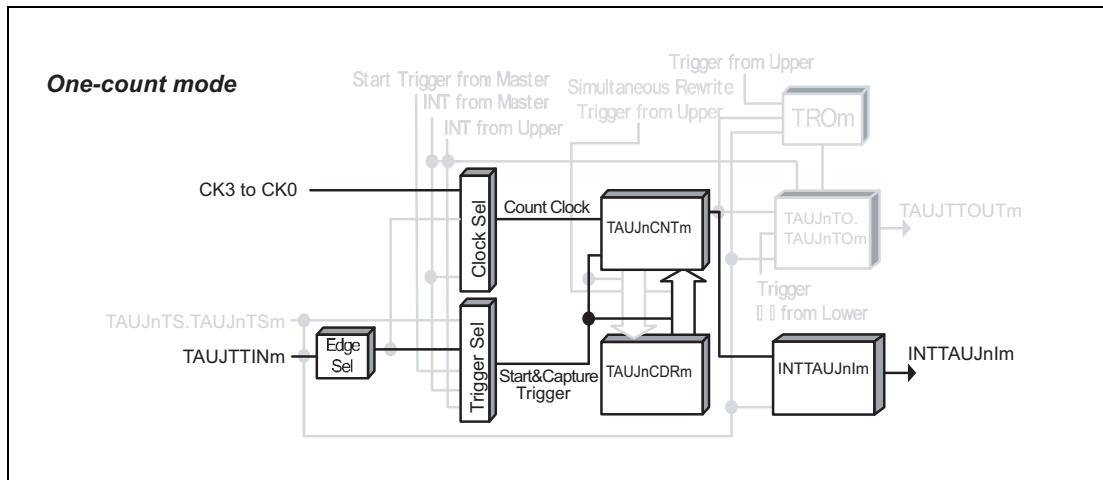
One-count mode

Start Trigger from Master
INT from Master
INT from Upper
Trigger from Upper
Simultaneous Rewrite
Trigger from Upper
TROm

CK3 to CK0
Clock Sel
Count Clock
TAUJnCNTm
TAUJnTO.
TAUJnTOm
TAUJTTOUTm
Trigger
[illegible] from Lower

TAUJnTS.TAUJnTSm
TAUJTTINm
Edge Sel
Trigger Sel
Start&Capture Trigger
TAUJnCDRm
INTTAUJnIm
INTTAUJnIm